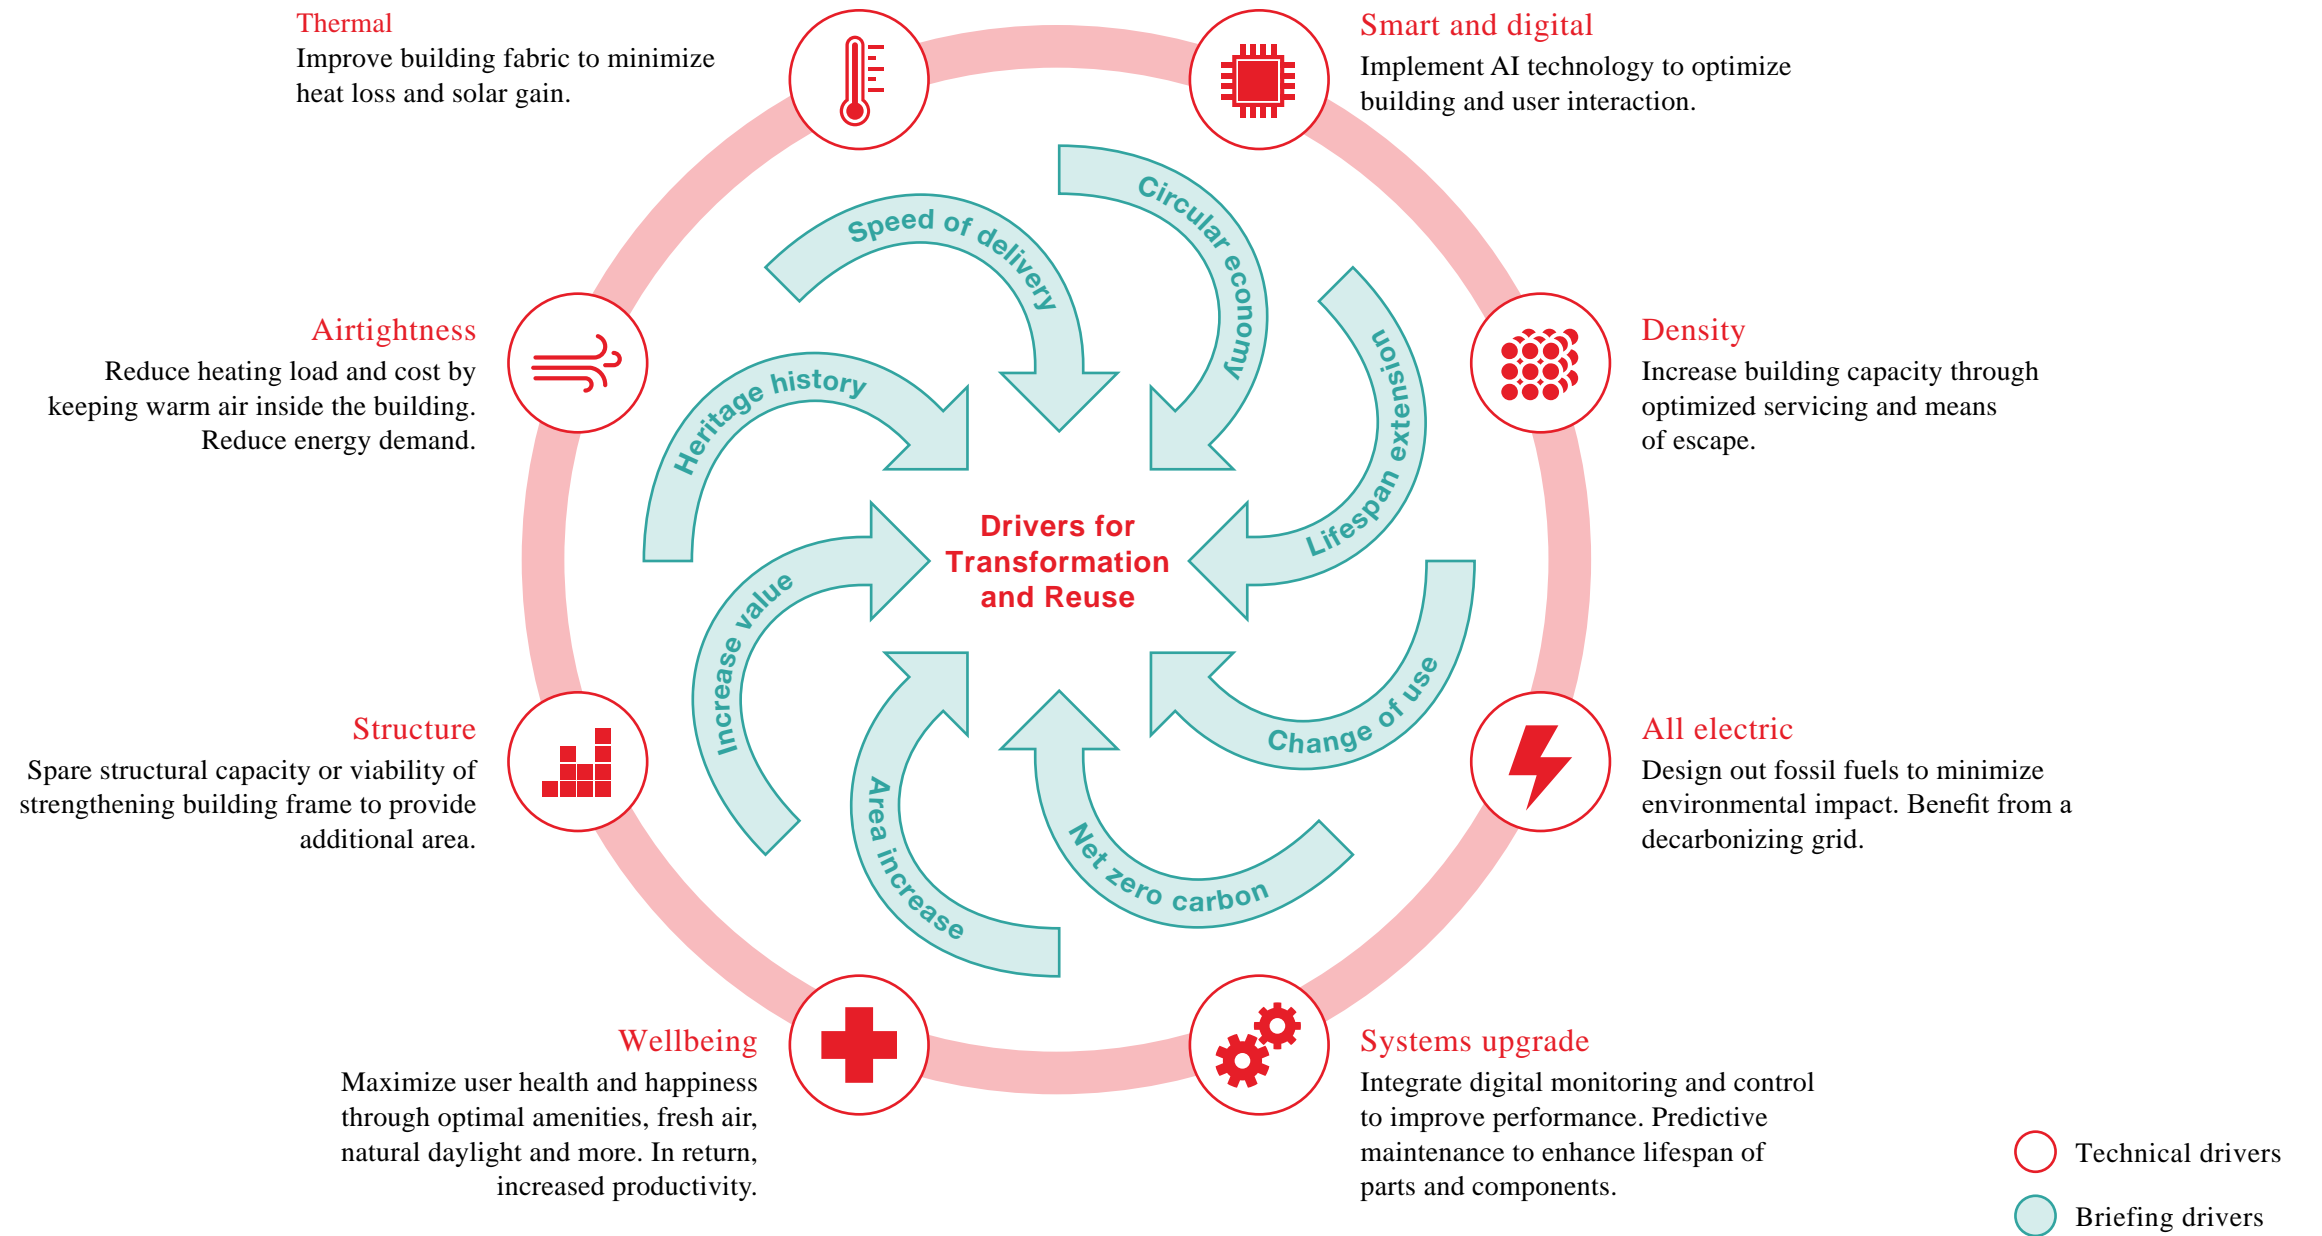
Thermal
Improve building fabric to minimize heat loss and solar gain.

Smart and digital
Implement AI technology to optimize building and user interaction.

Airtightness
Reduce heating load and cost by keeping warm air inside the building. Reduce energy demand.

Density
Increase building capacity through optimized servicing and means of escape.

Speed of delivery

Circular economy

Heritage history

Lifespan extension

Drivers for Transformation and Reuse

Increase value

Change of use

Area increase

Net zero carbon

Structure
Spare structural capacity or viability of strengthening building frame to provide additional area.

All electric
Design out fossil fuels to minimize environmental impact. Benefit from a decarbonizing grid.

Wellbeing
Maximize user health and happiness through optimal amenities, fresh air, natural daylight and more. In return, increased productivity.

Systems upgrade
Integrate digital monitoring and control to improve performance. Predictive maintenance to enhance lifespan of parts and components.

Technical drivers

Briefing drivers